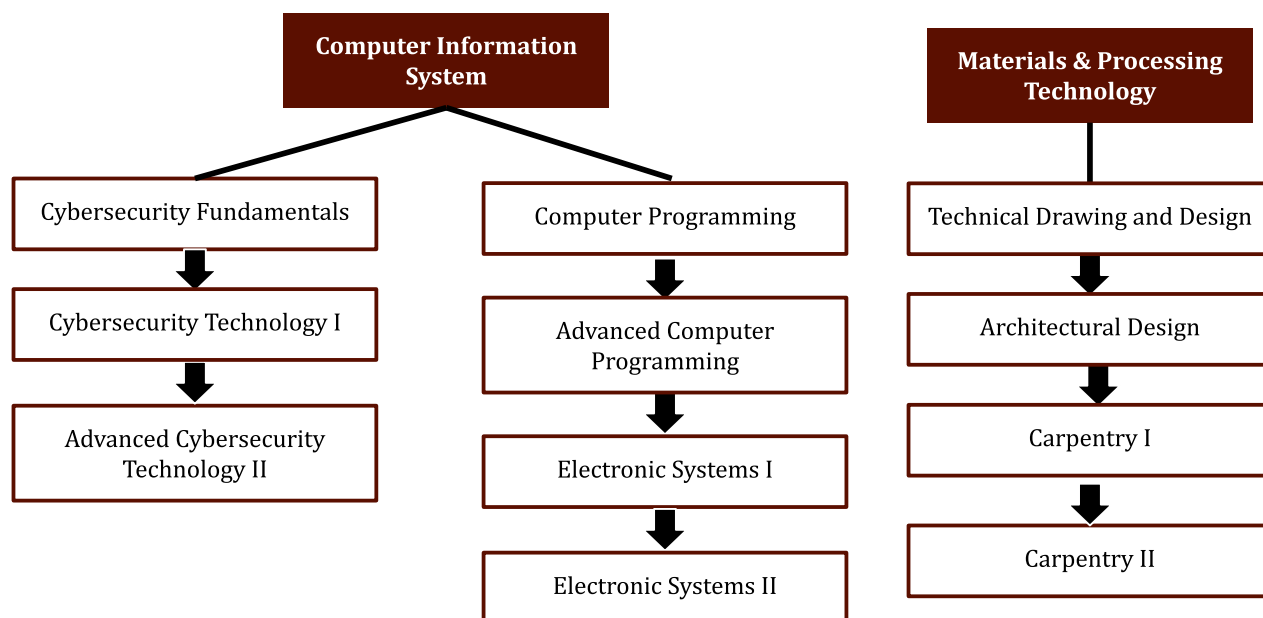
Computer Information System

Cybersecurity Fundamentals

Cybersecurity Technology I

Advanced Cybersecurity Technology II

Computer Programming

Advanced Computer Programming

Electronic Systems I

Electronic Systems II

Materials & Processing Technology

Technical Drawing and Design

Architectural Design

Carpentry I

Carpentry II